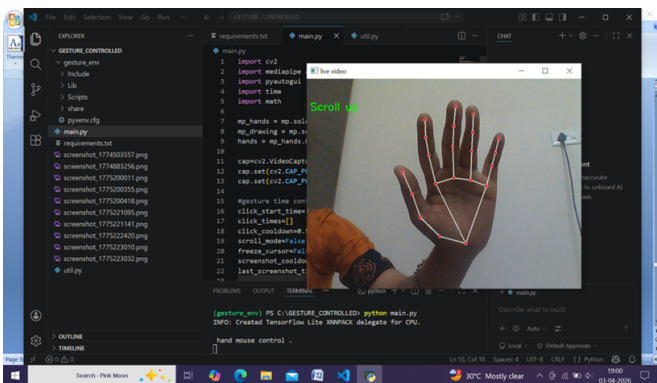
File Edit Selection View Go Run ← → GESTURE_CONTROLLED

EXPLORER
GESTURE_CONTROLLED
gesture_env
Include
Lib
Scripts
share
pyvenv.cfg
main.py
requirements.txt
screenshot_1774503557.png
screenshot_1774883256.png
screenshot_1775200011.png
screenshot_1775200355.png
screenshot_1775200418.png
screenshot_1775221095.png
screenshot_1775221141.png
screenshot_1775222420.png
screenshot_1775223010.png
screenshot_1775223032.png
util.py

OUTLINE
TIMELINE

requirements.txt main.py util.py
main.py
1 import cv2
2 import mediapipe
3 import pyautogui
4 import time
5 import math
6
7 mp_hands = mp.solu
8 mp_drawing = mp.so
9 hands = mp_hands.
10
11 cap=cv2.VideoCapt
12 cap.set(cv2.CAP_P
13 cap.set(cv2.CAP_P
14
15 #gesture time con
16 click_start_time=
17 click_times=[]
18 click_cooldown=0.
19 scroll_mode=False
20 freeze_cursor=Fal
21 screenshot_cooldo
22 last_screenshot_t

live video
Scroll up

PROBLEMS OUTPUT TERMINAL python

(gesture_env) PS C:\GESTURE_CONTROLLED> python main.py
INFO: Created TensorFlow Lite XNNPACK delegate for CPU.

hand mouse control .

CHAT
nt
ccurate
to onboard AI
view.
main.py
Describe what to build
Auto
Local Default Approvals

Ln 55, Col 18 Spaces: 4 UTF-8 CRLF Python

Search - Pink Moon
30°C Mostly clear ENG IN 19:00 03-04-2026